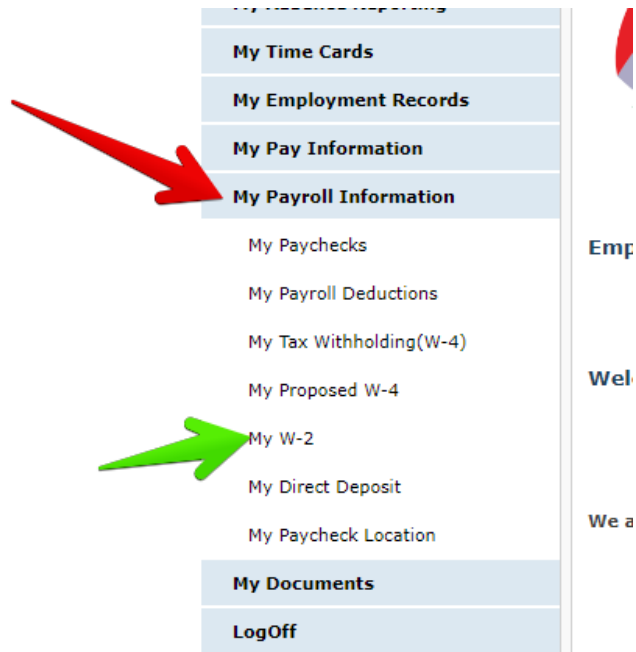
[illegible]

My Time Cards

My Employment Records

My Pay Information

My Payroll Information

My Paychecks

My Payroll Deductions

My Tax Withholding(W-4)

My Proposed W-4

My W-2

My Direct Deposit

My Paycheck Location

My Documents

LogOff

Emp

Wel

We a